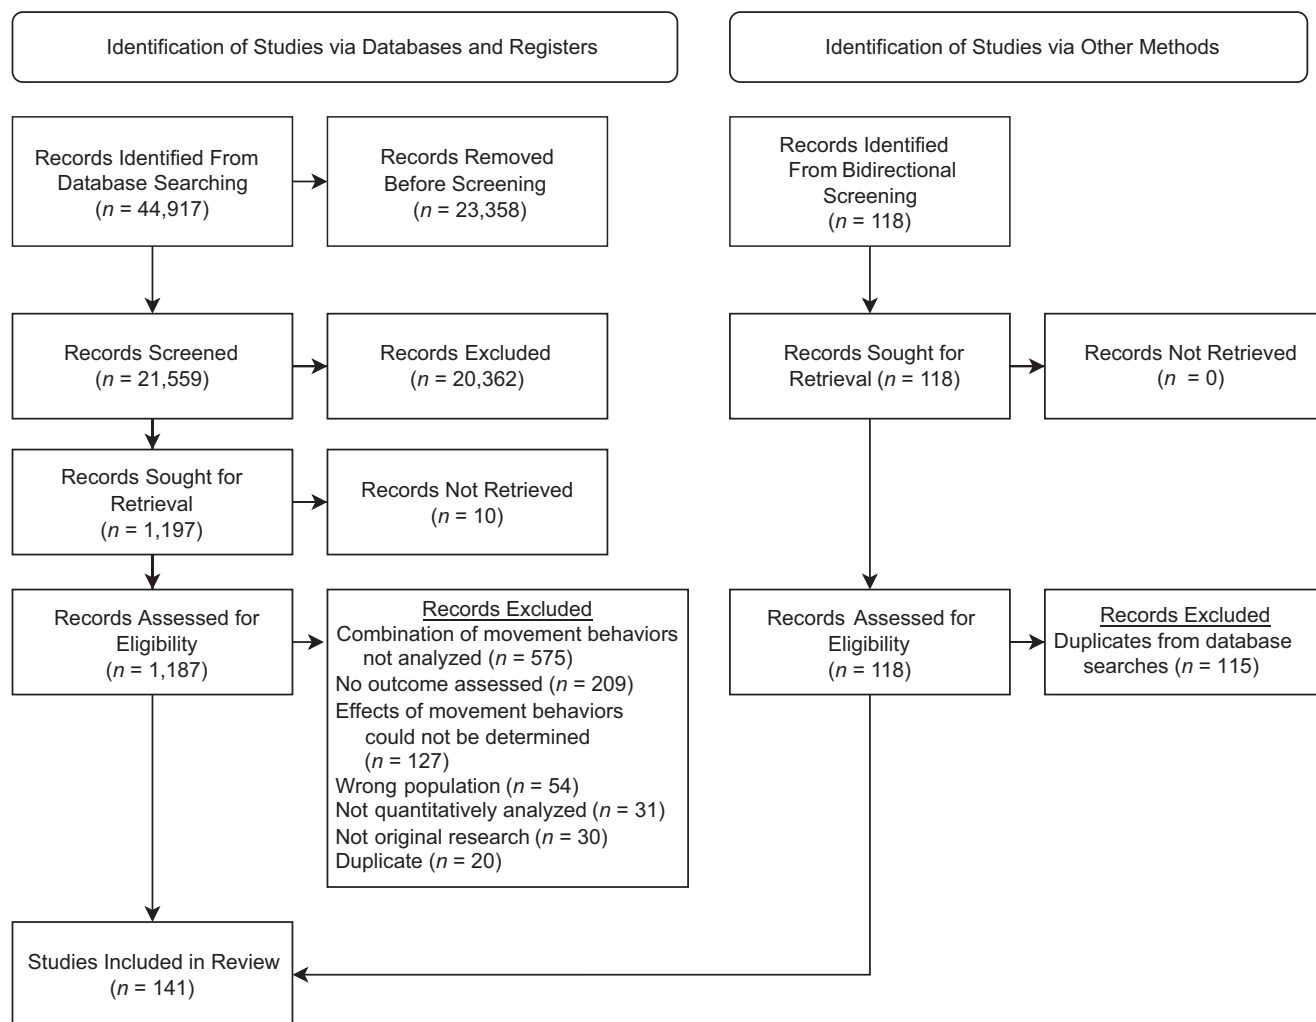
Identification of Studies via Databases and Registers

Identification of Studies via Other Methods

Records Identified From Database Searching ($n$ = 44,917)

Records Removed Before Screening ($n$ = 23,358)

Records Identified From Bidirectional Screening ($n$ = 118)

Records Screened ($n$ = 21,559)

Records Excluded ($n$ = 20,362)

Records Sought for Retrieval ($n$ = 118)

Records Not Retrieved ($n$ = 0)

Records Sought for Retrieval ($n$ = 1,197)

Records Not Retrieved ($n$ = 10)

Records Assessed for Eligibility ($n$ = 1,187)

Records Excluded
Combination of movement behaviors not analyzed ($n$ = 575)
No outcome assessed ($n$ = 209)
Effects of movement behaviors could not be determined ($n$ = 127)
Wrong population ($n$ = 54)
Not quantitatively analyzed ($n$ = 31)
Not original research ($n$ = 30)
Duplicate ($n$ = 20)

Records Assessed for Eligibility ($n$ = 118)

Records Excluded
Duplicates from database searches ($n$ = 115)

Studies Included in Review ($n$ = 141)